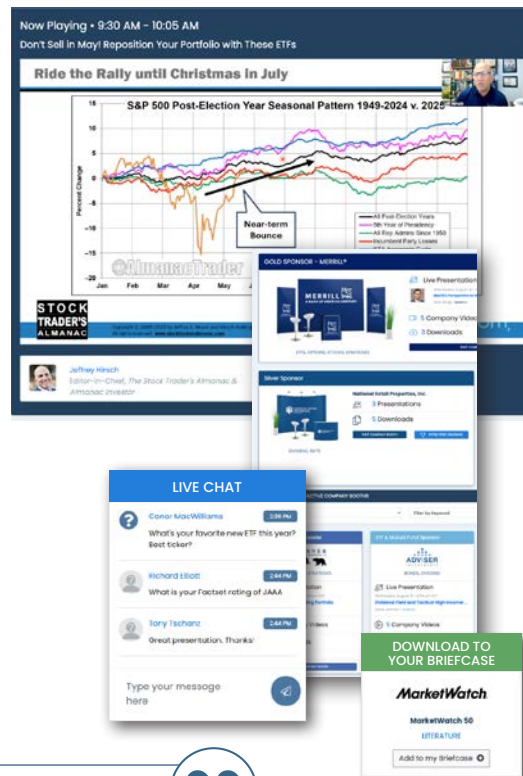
Now Playing • 9:30 AM - 10:05 AM

Don't Sell in May! Reposition Your Portfolio with These ETFs

Ride the Rally until Christmas in July

S&P 500 Post-Election Year Seasonal Pattern 1949-2024 v. 2025

15
10
5
0
-5
-10
-15
-20

Percent Change

Near-term Bounce

All Post-Election Years
5th Year of Presidency
All Rep Admins Since 1950
Incumbent Party Losses

@AlmanacTrader

Jan Feb Mar Apr May

STOCK TRADER'S ALMANAC

Jeffrey Hirsch
Editor-in-Chief, The Stock Trader's Almanac & Almanac Investor

GOLD SPONSOR - MERRILL

MERRILL

Live Presentation

5 Company Videos

3 Downloads

Silver Sponsor

National Retail Properties, Inc.

3 Presentations

5 Downloads

LIVE CHAT

Conor MacWilliams 3:36 PM
What's your favorite new ETF this year? Best ticker?

Richard Elliott 2:44 PM
What is your Factset rating of JAAA

Tony Tschanz 2:44 PM
Great presentation. Thanks!

Type your message here

ADVISER

Live Presentation

5 Company Videos

DOWNLOAD TO YOUR BRIEFCASE

MarketWatch

MarketWatch 50

LITERATURE

Add to my Briefcase